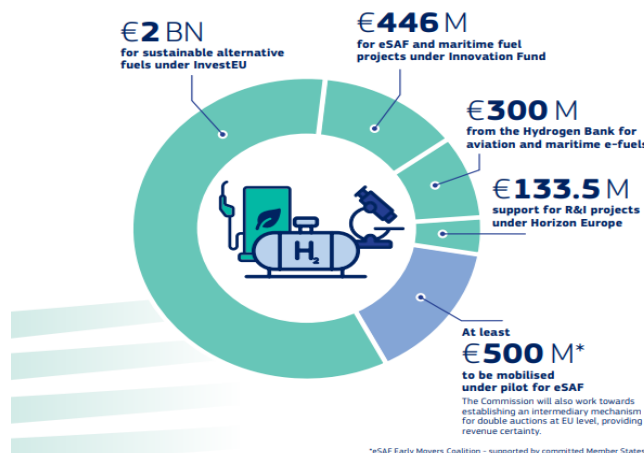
€2 BN
for sustainable alternative fuels under InvestEU

€446 M
for eSAF and maritime fuel projects under Innovation Fund

€300 M
from the Hydrogen Bank for aviation and maritime e-fuels

€133.5 M
support for R&I projects under Horizon Europe

$H_2$

At least
€500 M*
to be mobilised under pilot for eSAF
The Commission will also work towards establishing an intermediary mechanism for double auctions at EU level, providing revenue certainty.

*eSAF Early Movers Coalition - supported by committed Member States